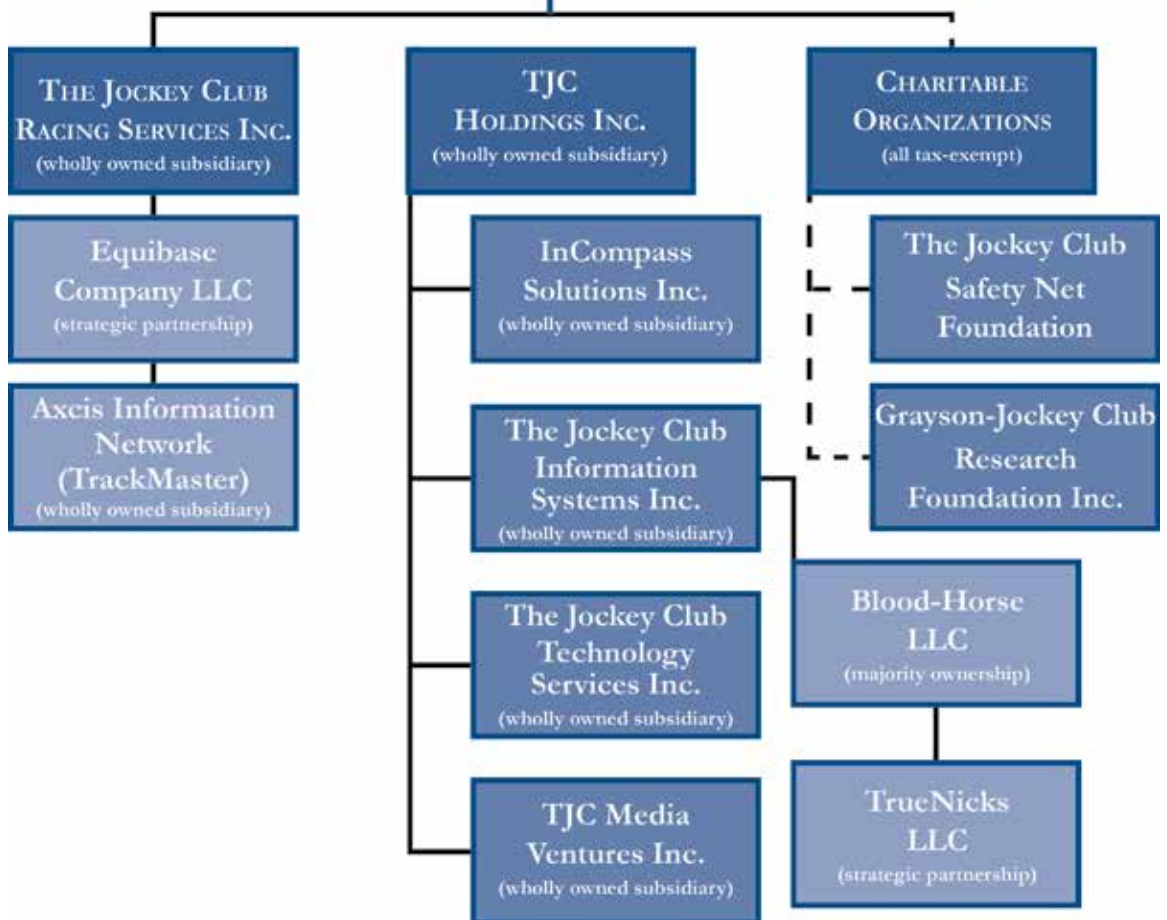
THE JOCKEY CLUB RACING SERVICES INC.
(wholly owned subsidiary)

Equibase Company LLC
(strategic partnership)

Axcis Information Network (TrackMaster)
(wholly owned subsidiary)

TJC HOLDINGS INC.
(wholly owned subsidiary)

InCompass Solutions Inc.
(wholly owned subsidiary)

The Jockey Club Information Systems Inc.
(wholly owned subsidiary)

The Jockey Club Technology Services Inc.
(wholly owned subsidiary)

TJC Media Ventures Inc.
(wholly owned subsidiary)

Blood-Horse LLC
(majority ownership)

TrueNicks LLC
(strategic partnership)

CHARITABLE ORGANIZATIONS
(all tax-exempt)

The Jockey Club Safety Net Foundation

Grayson-Jockey Club Research Foundation Inc.